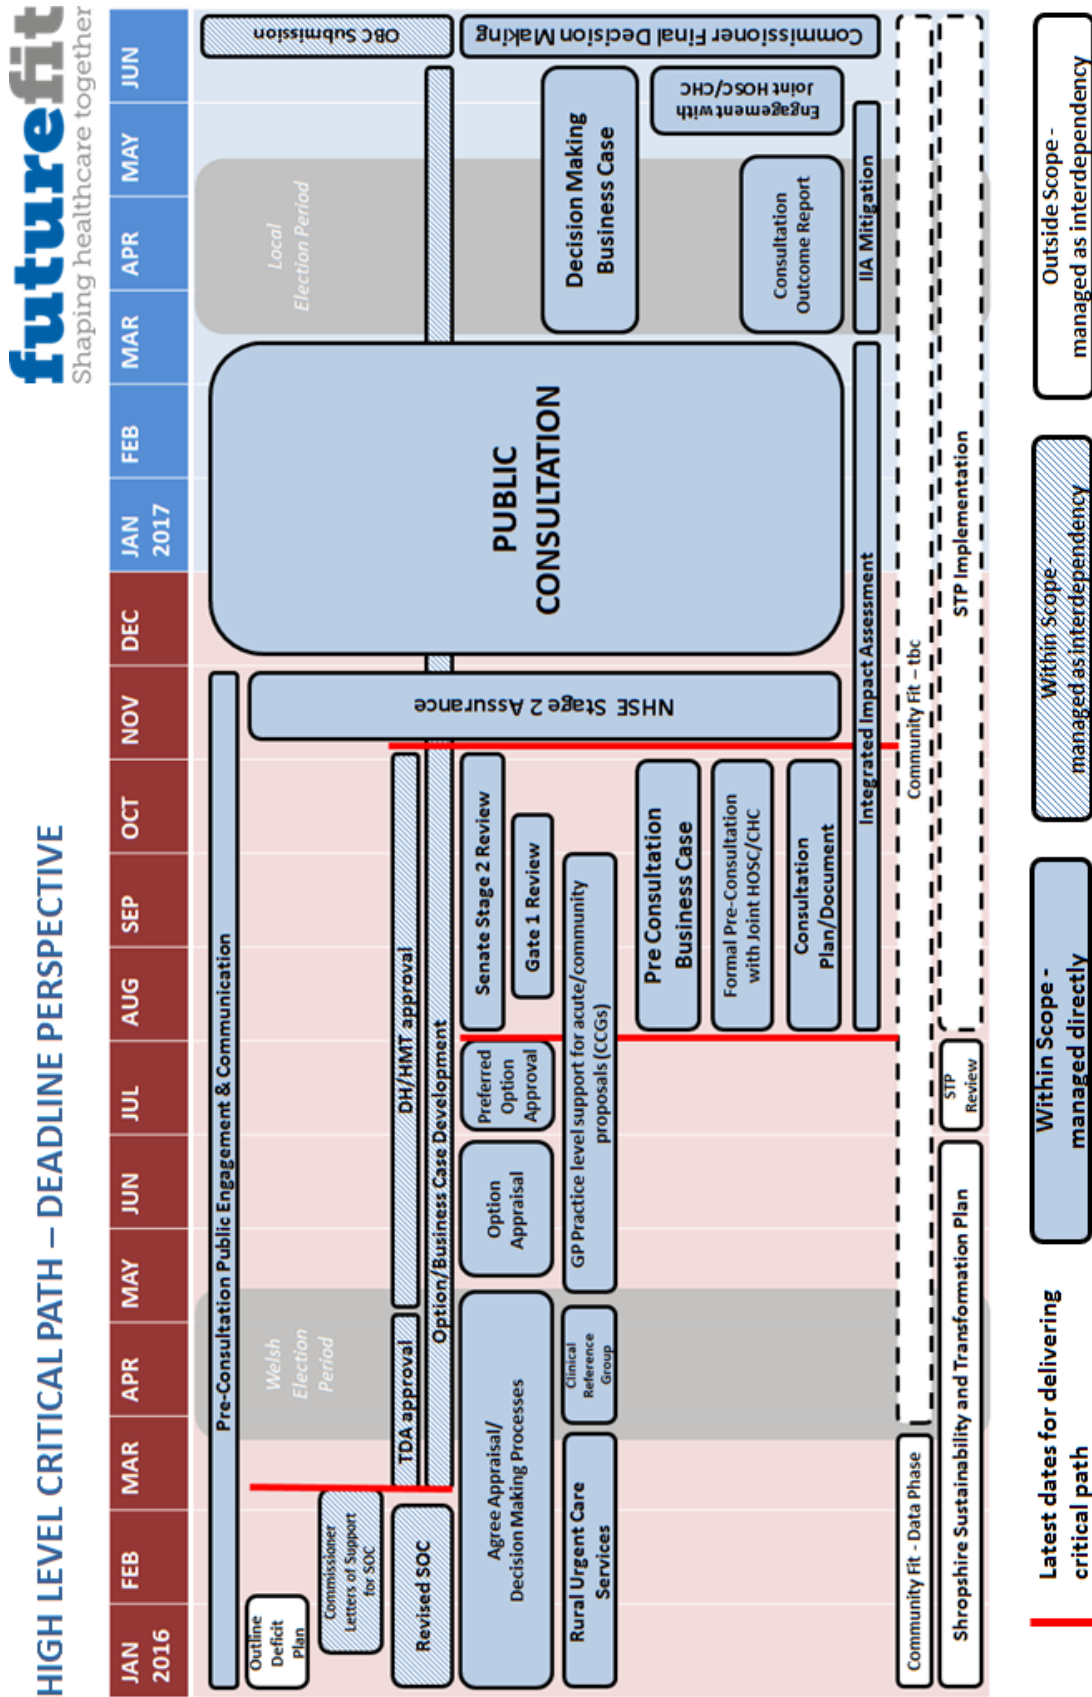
HIGH LEVEL CRITICAL PATH – DEADLINE PERSPECTIVE

futurefit
Shaping healthcare together

JAN 2016
FEB
MAR
APR
MAY
JUN
JUL
AUG
SEP
OCT
NOV
DEC
JAN 2017
FEB
MAR
APR
MAY
JUN

Pre-Consultation Public Engagement & Communication
Outline Deficit Plan
Commissioner Letters of Support for SOC
Revised SOC
TDA approval
DH/HMT approval
Option/Business Case Development
Agree Appraisal/ Decision Making Processes
Option Appraisal
Preferred Option Approval
Senate Stage 2 Review
Gate 1 Review
Rural Urgent Care Services
Clinical Reference Group
GP Practice level support for acute/community proposals (CCGs)
Pre Consultation Business Case
Formal Pre-Consultation with Joint HOSC/CHC
Consultation Plan/Document
Integrated Impact Assessment
Community Fit - Data Phase
Community Fit – tbc
Shropshire Sustainability and Transformation Plan
STP Review
STP Implementation
Welsh Election Period
NHSE Stage 2 Assurance
PUBLIC CONSULTATION
Local Election Period
Decision Making Business Case
Consultation Outcome Report
IIA Mitigation
Engagement with Joint HOSC/CHC
OBC Submission
Commissioner Final Decision Making

Latest dates for delivering critical path
Within Scope - managed directly
Within Scope - managed as interdependency
Outside Scope - managed as interdependency